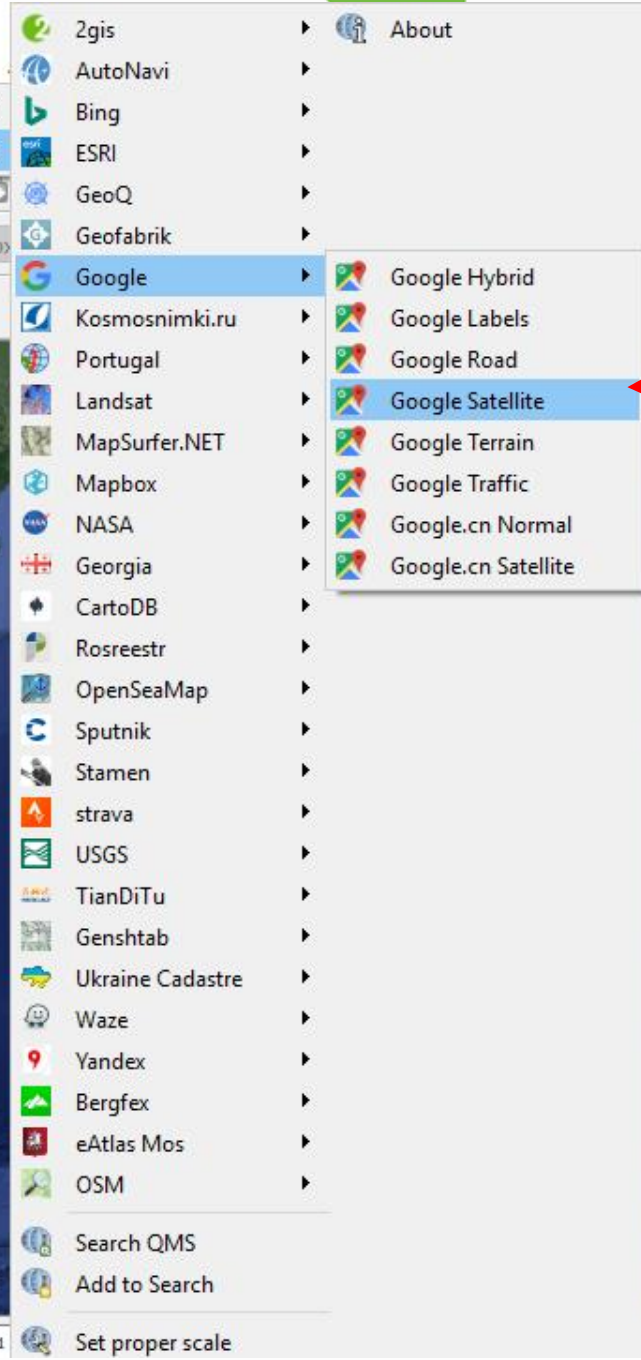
2gis
AutoNavi
Bing
ESRI
GeoQ
Geofabrik
Google
Kosmosnimki.ru
Portugal
Landsat
MapSurfer.NET
Mapbox
NASA
Georgia
CartoDB
Rosreestr
OpenSeaMap
Sputnik
Stamen
strava
USGS
TianDiTu
Genshtab
Ukraine Cadastre
Waze
Yandex
Bergfex
eAtlas Mos
OSM
Search QMS
Add to Search
Set proper scale

About

Google Hybrid
Google Labels
Google Road
Google Satellite
Google Terrain
Google Traffic
Google.cn Normal
Google.cn Satellite